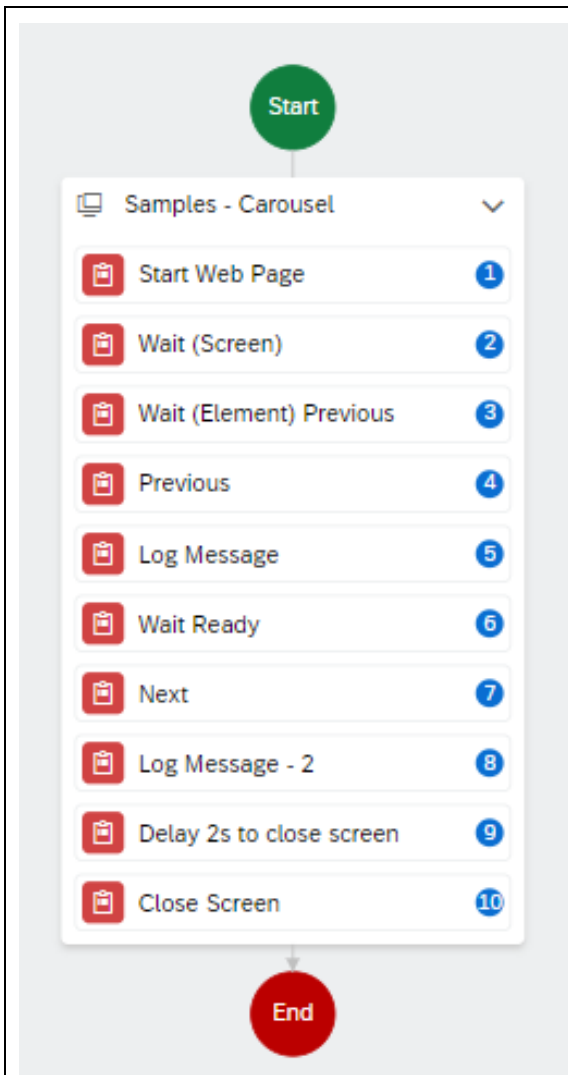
Start

Samples - Carousel

Start Web Page 1

Wait (Screen) 2

Wait (Element) Previous 3

Previous 4

Log Message 5

Wait Ready 6

Next 7

Log Message - 2 8

Delay 2s to close screen 9

Close Screen 10

End